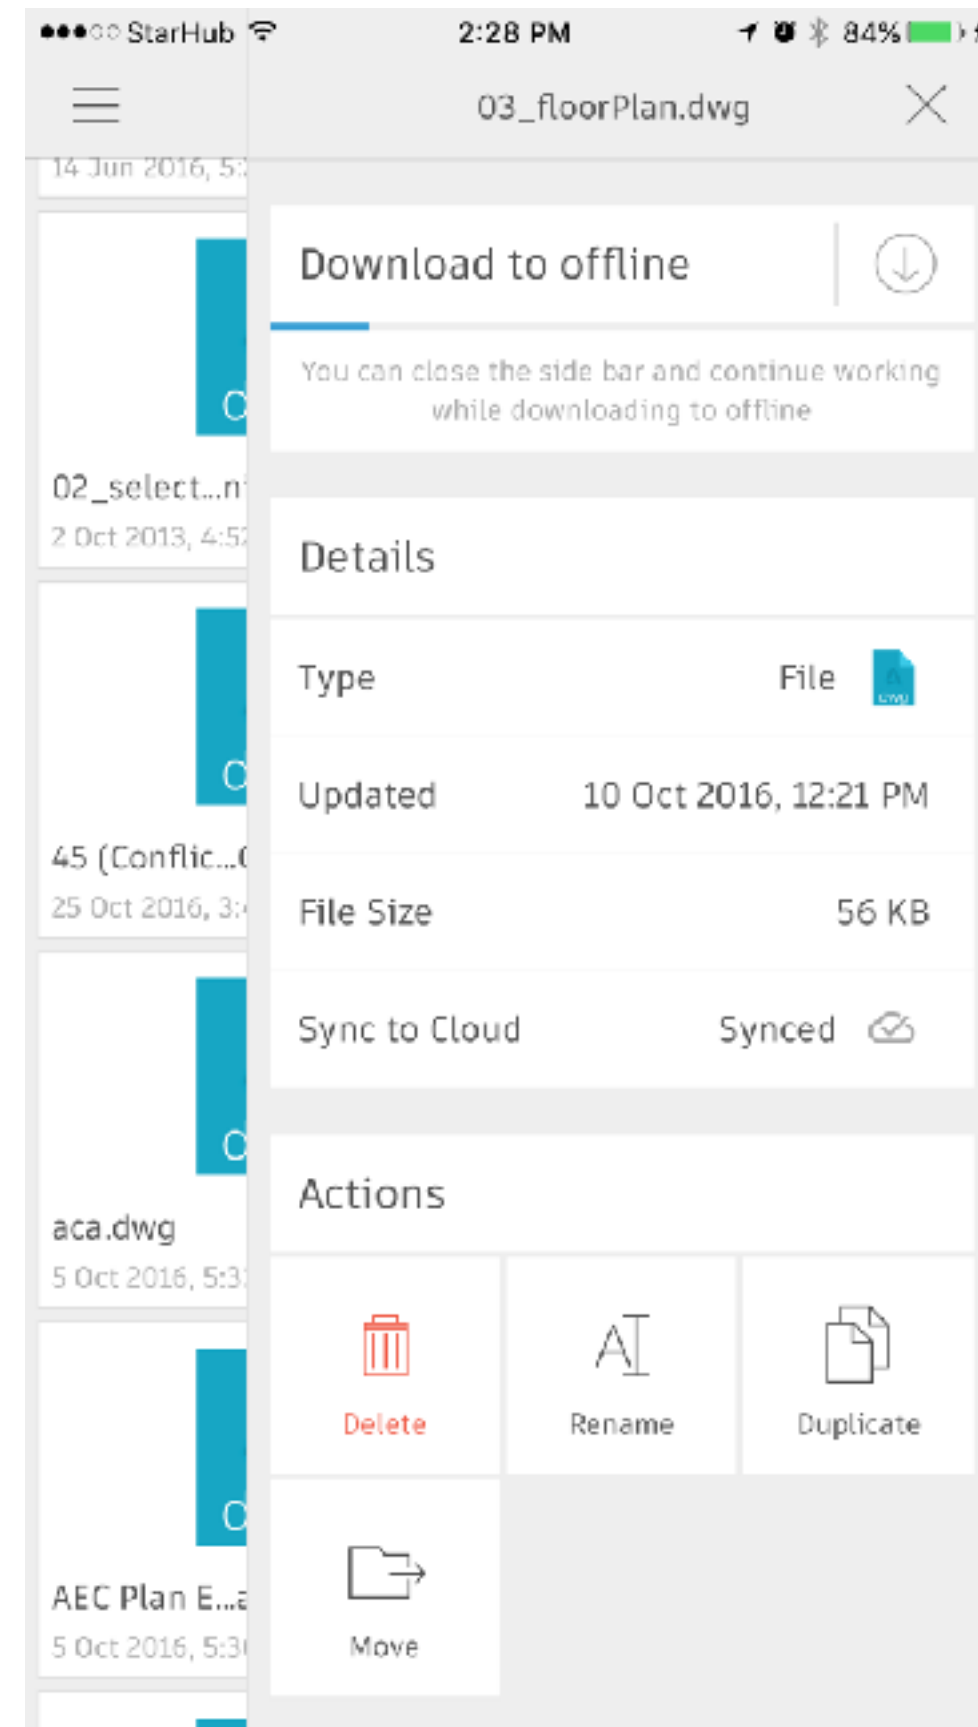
●●●○○ StarHub 2:28 PM 84%

03_floorPlan.dwg

14 Jun 2016, 5:

C

02_select...n

2 Oct 2013, 4:5

C

45 (Conflic...

25 Oct 2016, 3:

C

aca.dwg

5 Oct 2016, 5:3

C

AEC Plan E...a

5 Oct 2016, 5:3

Download to offline

You can close the side bar and continue working while downloading to offline

Details

Type File

Updated 10 Oct 2016, 12:21 PM

File Size 56 KB

Sync to Cloud Synced

Actions

Delete

Rename

Duplicate

Move